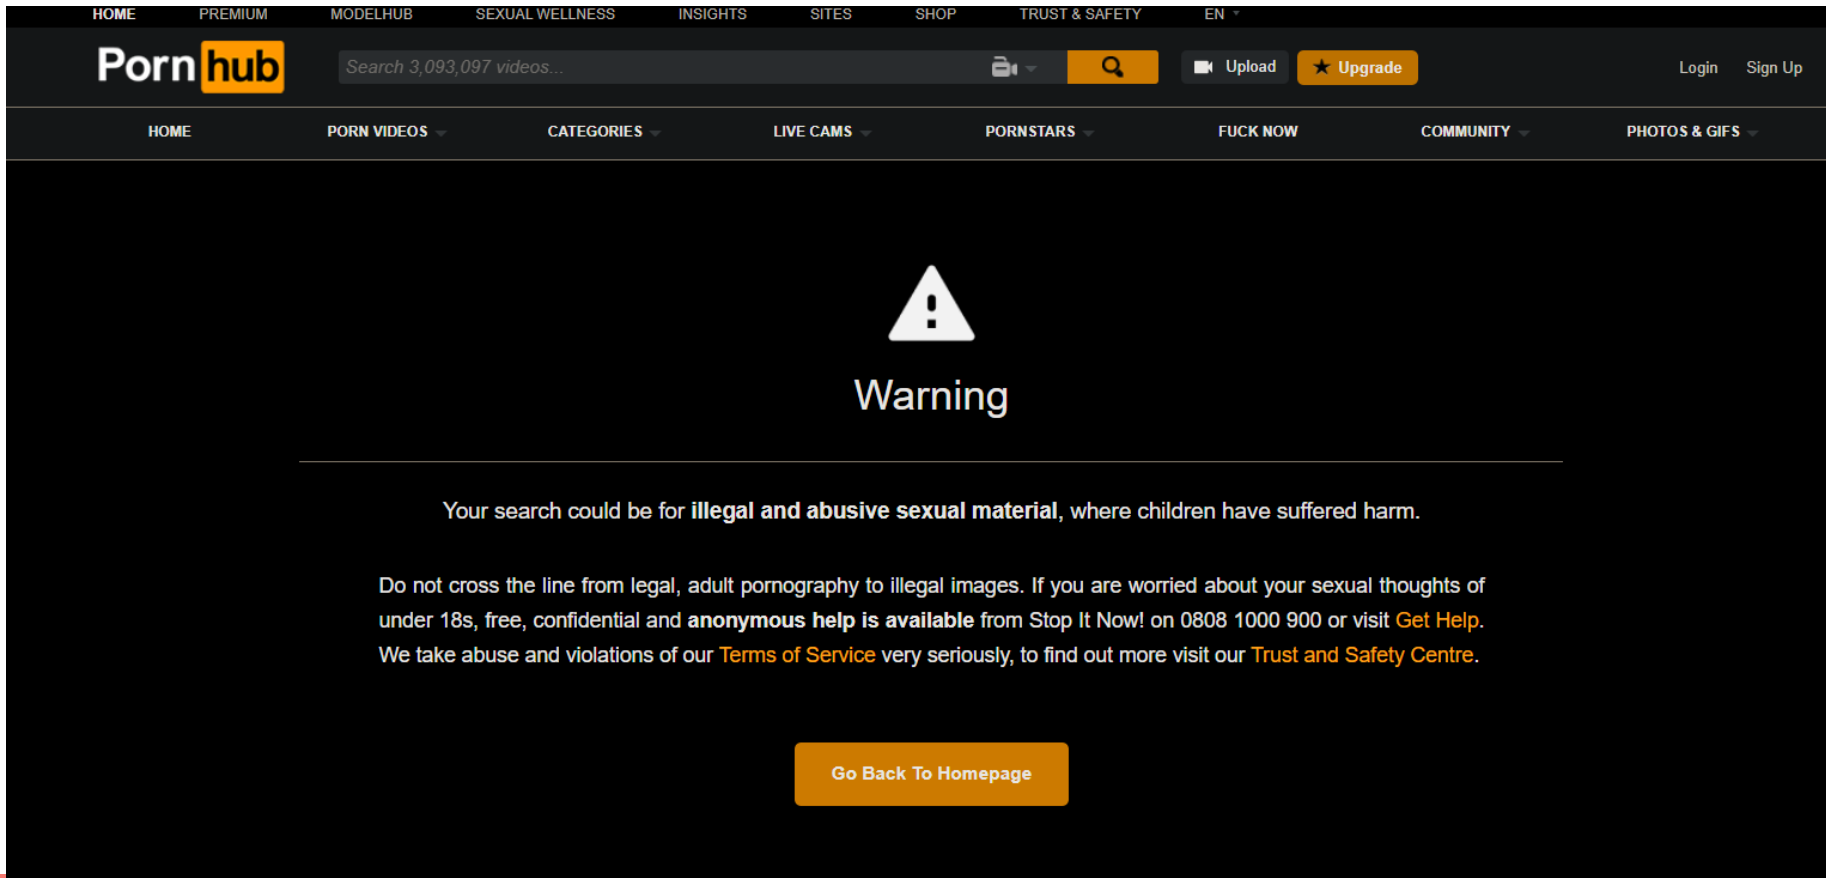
HOME PREMIUM MODELHUB SEXUAL WELLNESS INSIGHTS SITES SHOP TRUST & SAFETY EN

Pornhub

Search 3,093,097 videos...

Upload

Upgrade

Login Sign Up

HOME PORN VIDEOS CATEGORIES LIVE CAMS PORNSTARS FUCK NOW COMMUNITY PHOTOS & GIFS

Warning

Your search could be for **illegal and abusive sexual material**, where children have suffered harm.

Do not cross the line from legal, adult pornography to illegal images. If you are worried about your sexual thoughts of under 18s, free, confidential and **anonymous help is available** from Stop It Now! on 0808 1000 900 or visit Get Help. We take abuse and violations of our Terms of Service very seriously, to find out more visit our Trust and Safety Centre.

Go Back To Homepage